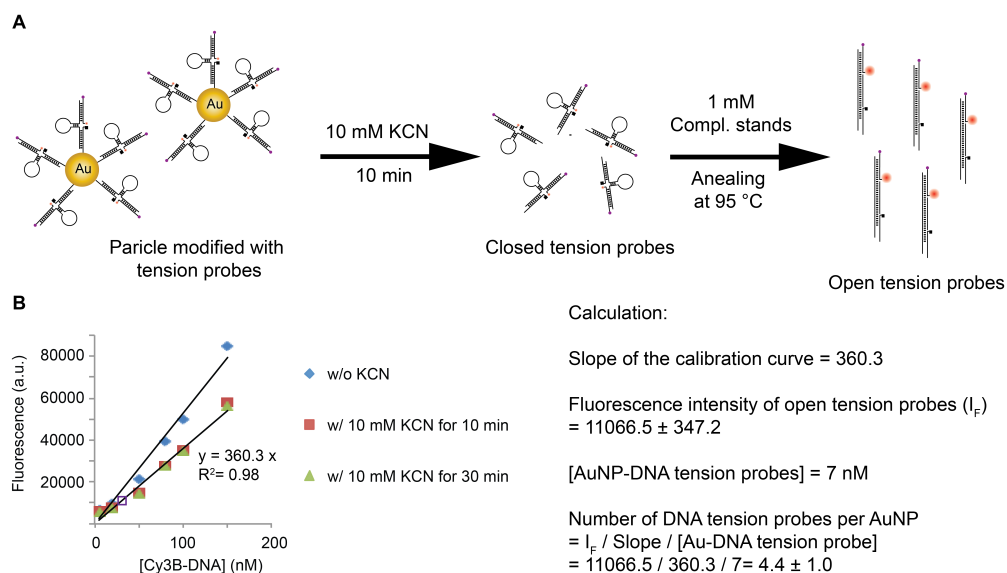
A

Au

Au

Paricle modified with tension probes

10 mM KCN

10 min

Closed tension probes

1 mM Compl. stands

Anealing at 95 °C

Open tension probes

B

Fluorescence (a.u.)

80000

60000

40000

20000

0

100

200

[Cy3B-DNA] (nM)

y = 360.3 x
$R^2$= 0.98

w/o KCN

w/ 10 mM KCN for 10 min

w/ 10 mM KCN for 30 min

Calculation:

Slope of the calibration curve = 360.3

Fluorescence intensity of open tension probes ($I_F$) = 11066.5 ± 347.2

[AuNP-DNA tension probes] = 7 nM

Number of DNA tension probes per AuNP
= $I_F$ / Slope / [Au-DNA tension probe]
= 11066.5 / 360.3 / 7= 4.4 ± 1.0